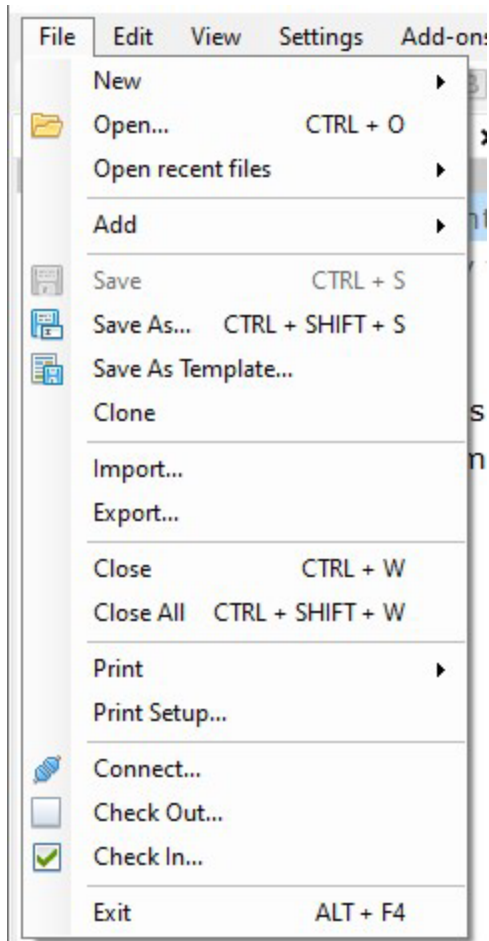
File Edit View Settings Add-ons

New
Open... CTRL + O
Open recent files

Add

Save CTRL + S
Save As... CTRL + SHIFT + S
Save As Template...
Clone

Import...
Export...

Close CTRL + W
Close All CTRL + SHIFT + W

Print
Print Setup...

Connect...
Check Out...
Check In...

Exit ALT + F4